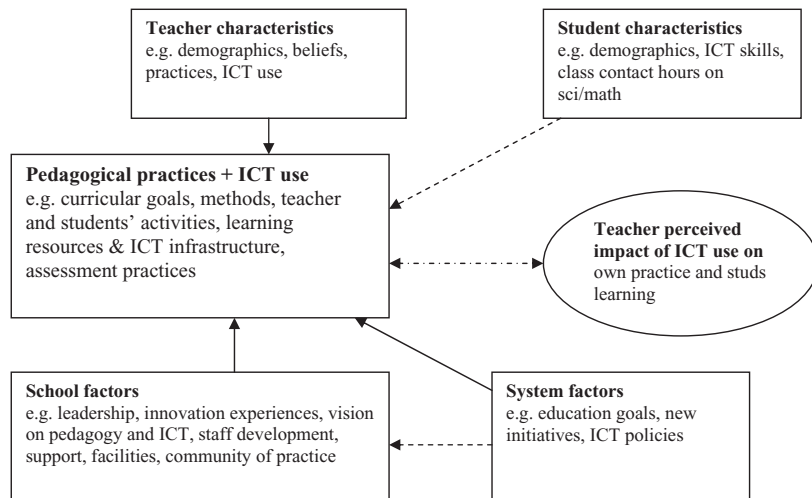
**Teacher characteristics**
e.g. demographics, beliefs, practices, ICT use

**Student characteristics**
e.g. demographics, ICT skills, class contact hours on sci/math

**Pedagogical practices + ICT use**
e.g. curricular goals, methods, teacher and students' activities, learning resources & ICT infrastructure, assessment practices

**Teacher perceived impact of ICT use on**
own practice and studs learning

**School factors**
e.g. leadership, innovation experiences, vision on pedagogy and ICT, staff development, support, facilities, community of practice

**System factors**
e.g. education goals, new initiatives, ICT policies